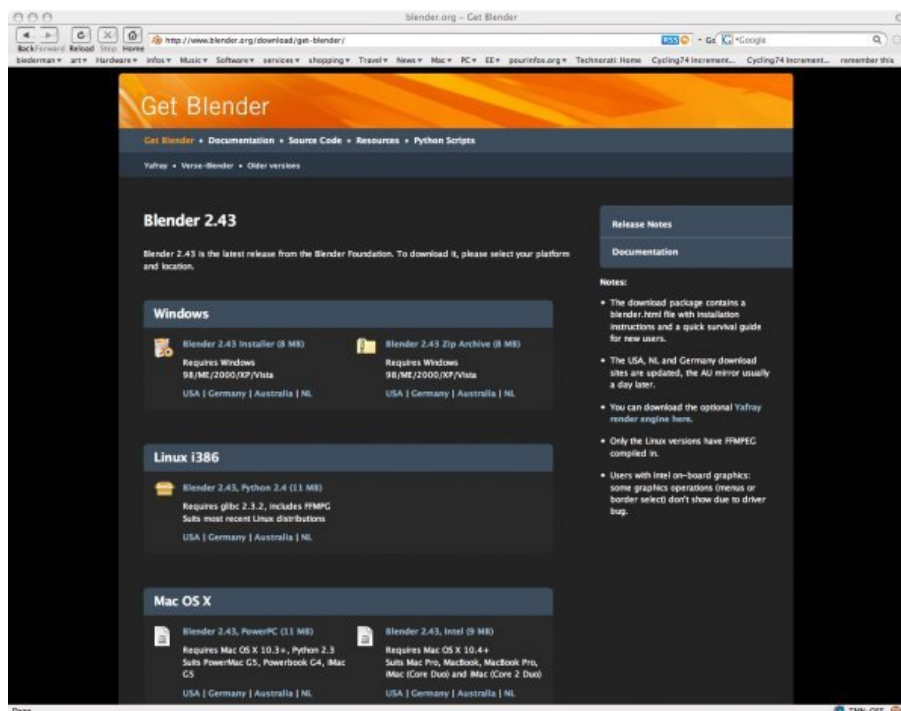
blender.org – Get Blender

Back Forward Reload Stop Home

http://www.blender.org/download/get-blender/

RSS

•Google

biederman ▾ art ▾ Hardware ▾ infos ▾ Music ▾ Software ▾ services ▾ shopping ▾ Travel ▾ News ▾ Mac ▾ PC ▾ EE ▾ pourinfos.org ▾ Technorati Home Cycling74 Increment... Cycling74 Increment... remember this

Get Blender

Get Blender • Documentation • Source Code • Resources • Python Scripts

Yafray • Verse-Blender • Older versions

Blender 2.43

Blender 2.43 is the latest release from the Blender Foundation. To download it, please select your platform and location.

Windows

Blender 2.43 Installer (8 MB)
Requires Windows 98/ME/2000/XP/Vista
USA | Germany | Australia | NL

Blender 2.43 Zip Archive (8 MB)
Requires Windows 98/ME/2000/XP/Vista
USA | Germany | Australia | NL

Linux i386

Blender 2.43, Python 2.4 (11 MB)
Requires glibc 2.3.2, includes FFMPEG
Suits most recent Linux distributions
USA | Germany | Australia | NL

Mac OS X

Blender 2.43, PowerPC (11 MB)
Requires Mac OS X 10.3+, Python 2.3
Suits PowerMac G5, Powerbook G4, iMac G5
USA | Germany | Australia | NL

Blender 2.43, Intel (9 MB)
Requires Mac OS X 10.4+
Suits Mac Pro, MacBook, MacBook Pro, iMac (Core Duo) and iMac (Core 2 Duo)
USA | Germany | Australia | NL

Release Notes

Documentation

Notes:

• The download package contains a blender.html file with installation instructions and a quick survival guide for new users.

• The USA, NL and Germany download sites are updated, the AU mirror usually a day later.

• You can download the optional Yafray render engine here.

• Only the Linux versions have FFMPEG compiled in.

• Users with Intel on-board graphics: some graphics operations (menus or border select) don't show due to driver bug.

Done